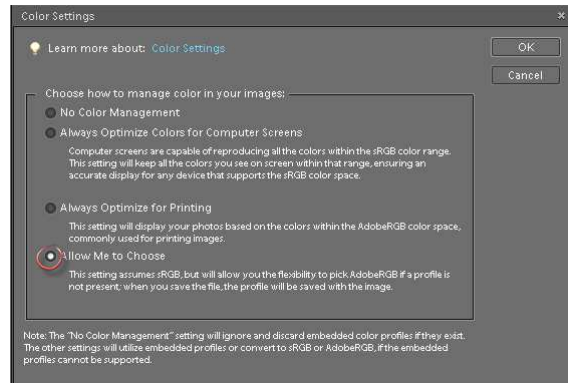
Color Settings

Learn more about: Color Settings

OK

Cancel

Choose how to manage color in your images:

No Color Management

Always Optimize Colors for Computer Screens

Computer screens are capable of reproducing all the colors within the sRGB color range. This setting will keep all the colors you see on screen within that range, ensuring an accurate display for any device that supports the sRGB color space.

Always Optimize for Printing

This setting will display your photos based on the colors within the AdobeRGB color space, commonly used for printing images.

Allow Me to Choose

This setting assumes sRGB, but will allow you the flexibility to pick AdobeRGB if a profile is not present; when you save the file, the profile will be saved with the image.

Note: The "No Color Management" setting will ignore and discard embedded color profiles if they exist. The other settings will utilize embedded profiles or convert to sRGB or AdobeRGB, if the embedded profiles cannot be supported.